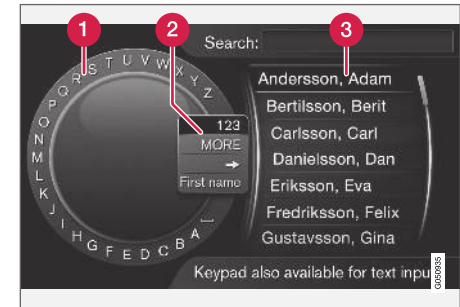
1
2
3
Search:
Q R S T U V W X Y Z
P O N M L K J I H G F E D C B A
123
MORE
→
First name
Andersson, Adam
Bertilsson, Berit
Carlsson, Carl
Danielsson, Dan
Eriksson, Eva
Fredriksson, Felix
Gustavsson, Gina
Keypad also available for text inpu
G050935